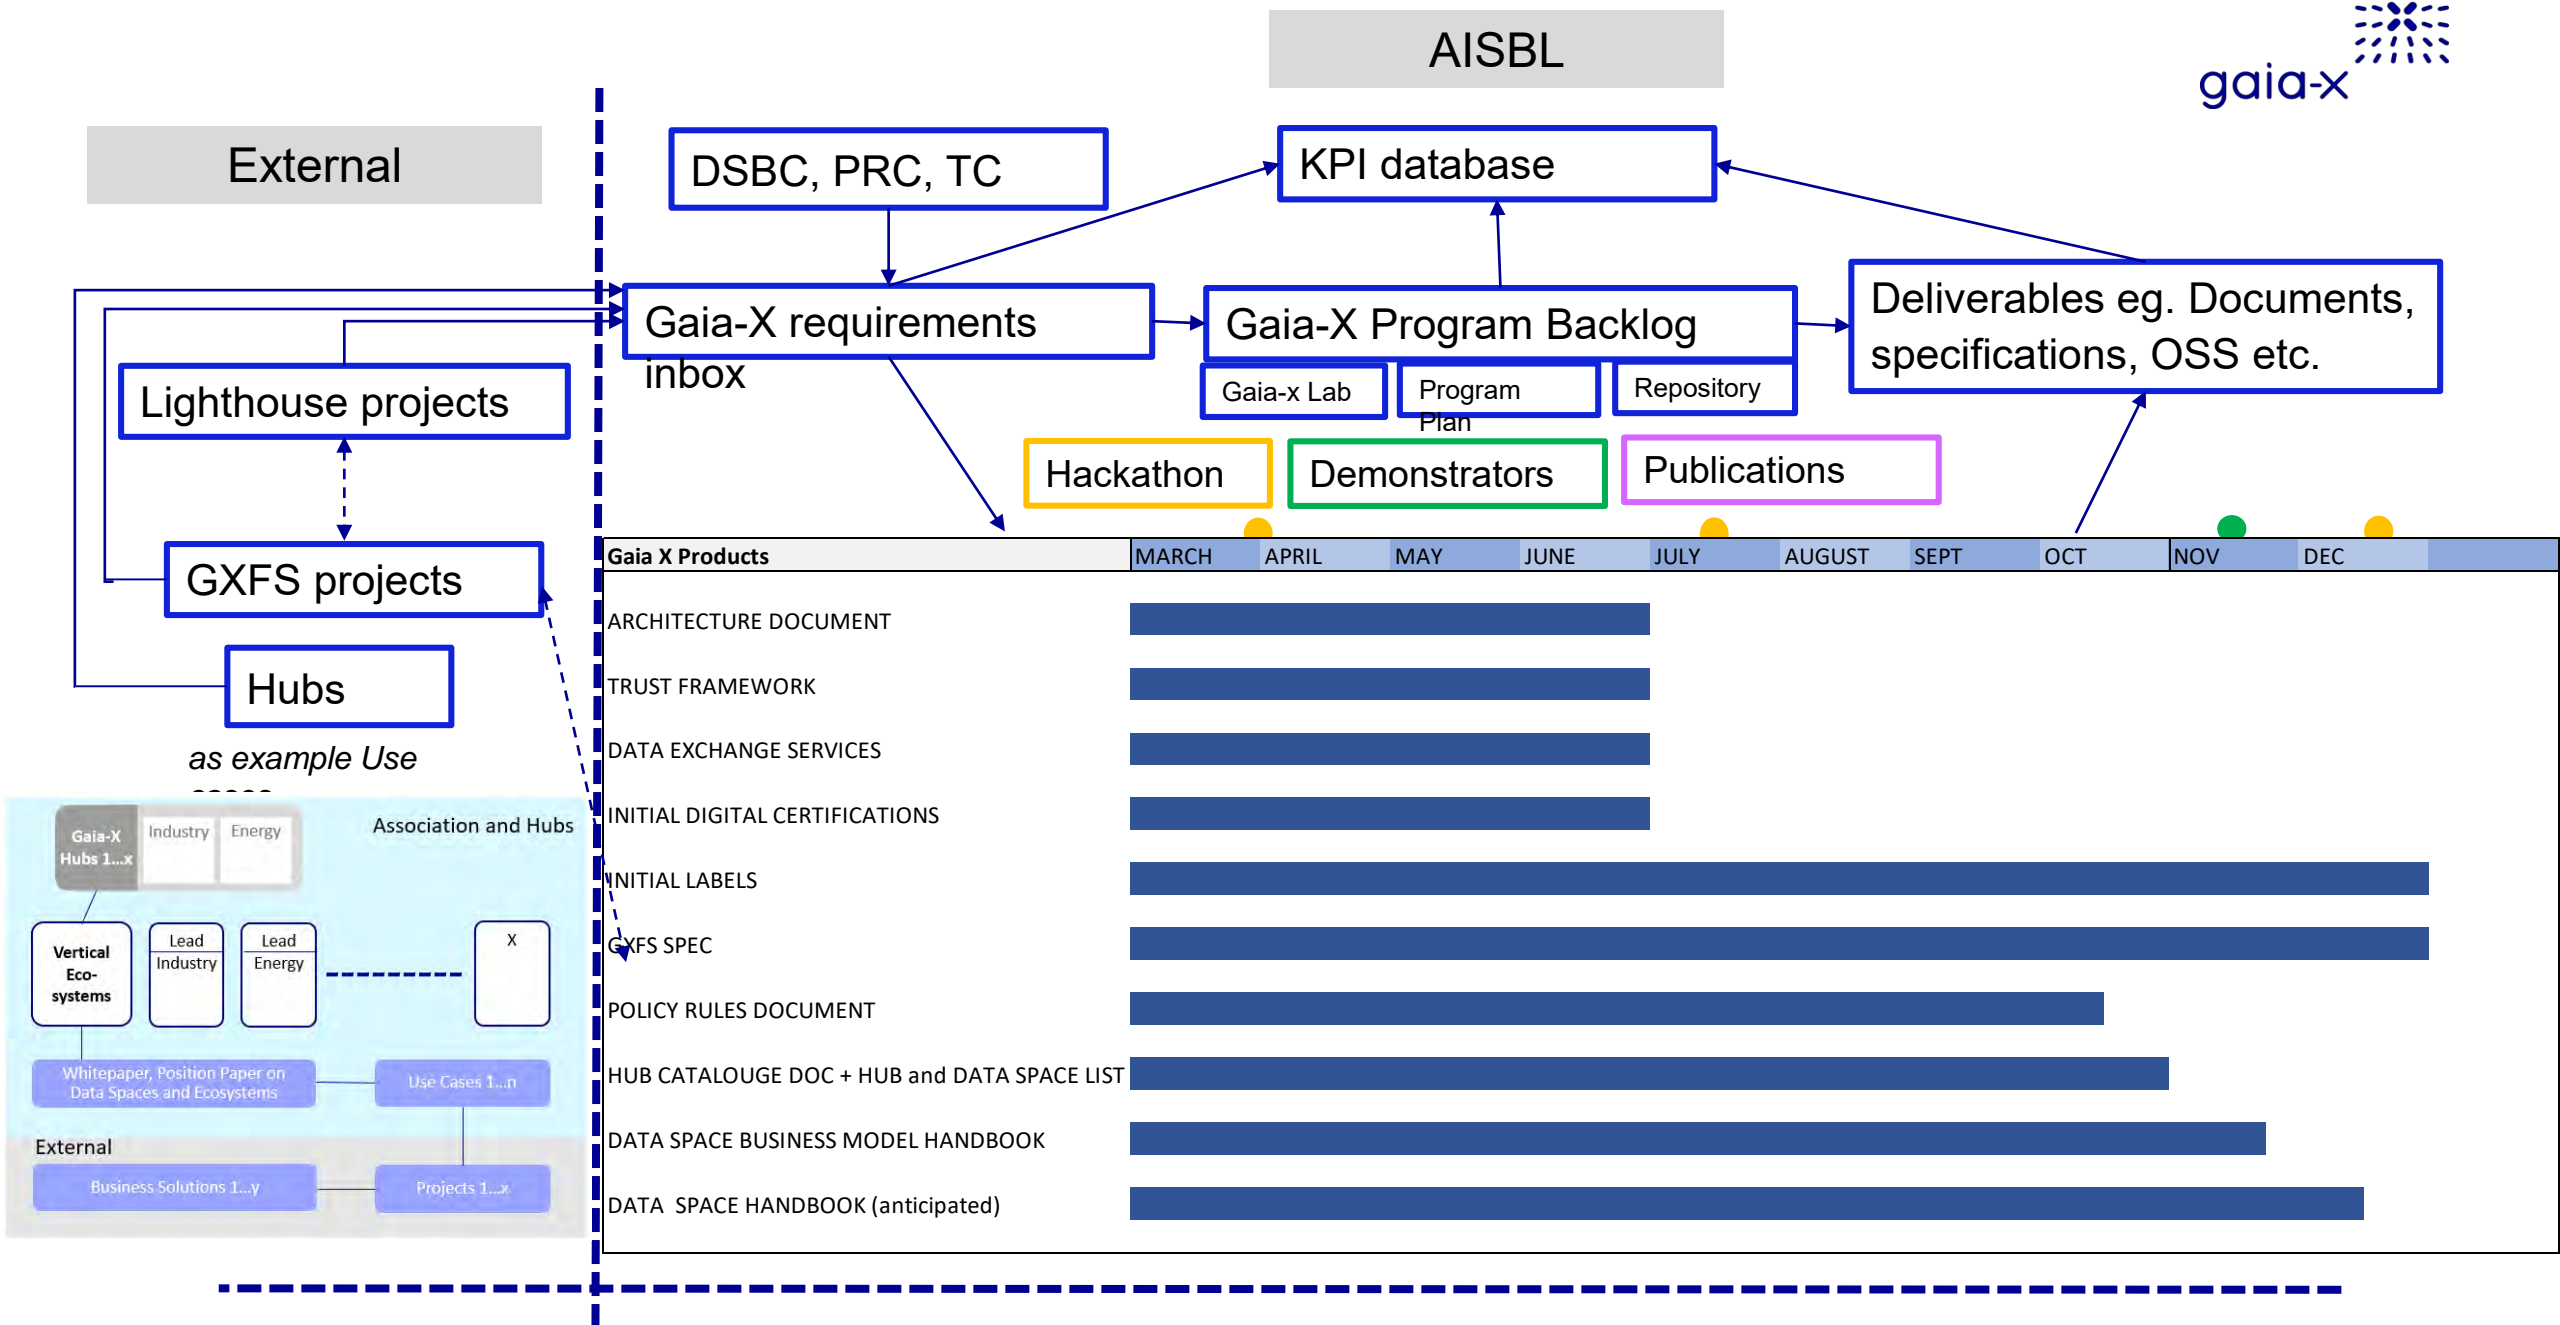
AISBL

gaia-x

External

DSBC, PRC, TC

KPI database

Gaia-X requirements inbox

Gaia-X Program Backlog

Deliverables eg. Documents, specifications, OSS etc.

Lighthouse projects

Gaia-x Lab

Program Plan

Repository

Hackathon

Demonstrators

Publications

GXFS projects

Hubs

as example Use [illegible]

Gaia-X Hubs 1...x

Industry

Energy

Association and Hubs

Vertical Eco-systems

Lead Industry

Lead Energy

X

Whitepaper, Position Paper on Data Spaces and Ecosystems

Use Cases 1...n

External

Business Solutions 1...y

Projects 1...x

| Gaia X Products | MARCH | APRIL | MAY | JUNE | JULY | AUGUST | SEPT | OCT | NOV | DEC |
|---|---|---|---|---|---|---|---|---|---|---|
| ARCHITECTURE DOCUMENT | | | | | | | | | | |
| TRUST FRAMEWORK | | | | | | | | | | |
| DATA EXCHANGE SERVICES | | | | | | | | | | |
| INITIAL DIGITAL CERTIFICATIONS | | | | | | | | | | |
| INITIAL LABELS | | | | | | | | | | |
| GXFS SPEC | | | | | | | | | | |
| POLICY RULES DOCUMENT | | | | | | | | | | |
| HUB CATALOUGE DOC + HUB and DATA SPACE LIST | | | | | | | | | | |
| DATA SPACE BUSINESS MODEL HANDBOOK | | | | | | | | | | |
| DATA SPACE HANDBOOK (anticipated) | | | | | | | | | | |